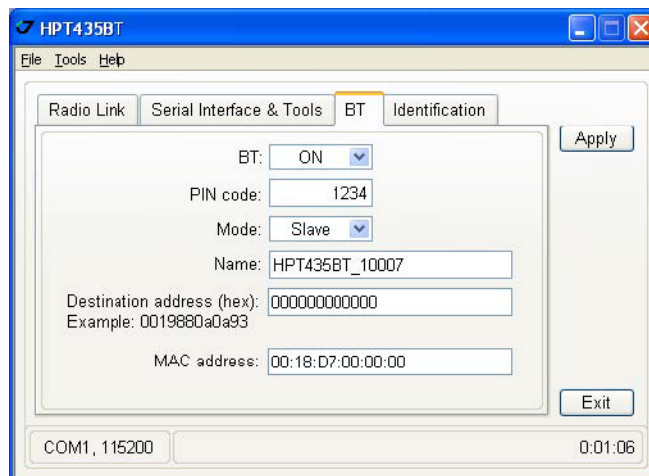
HPT435BT

File Tools Help

Radio Link | Serial Interface & Tools | BT | Identification

Apply

BT: ON

PIN code: 1234

Mode: Slave

Name: HPT435BT_10007

Destination address (hex): 000000000000
Example: 0019880a0a93

MAC address: 00:18:D7:00:00:00

Exit

COM1, 115200

0:01:06